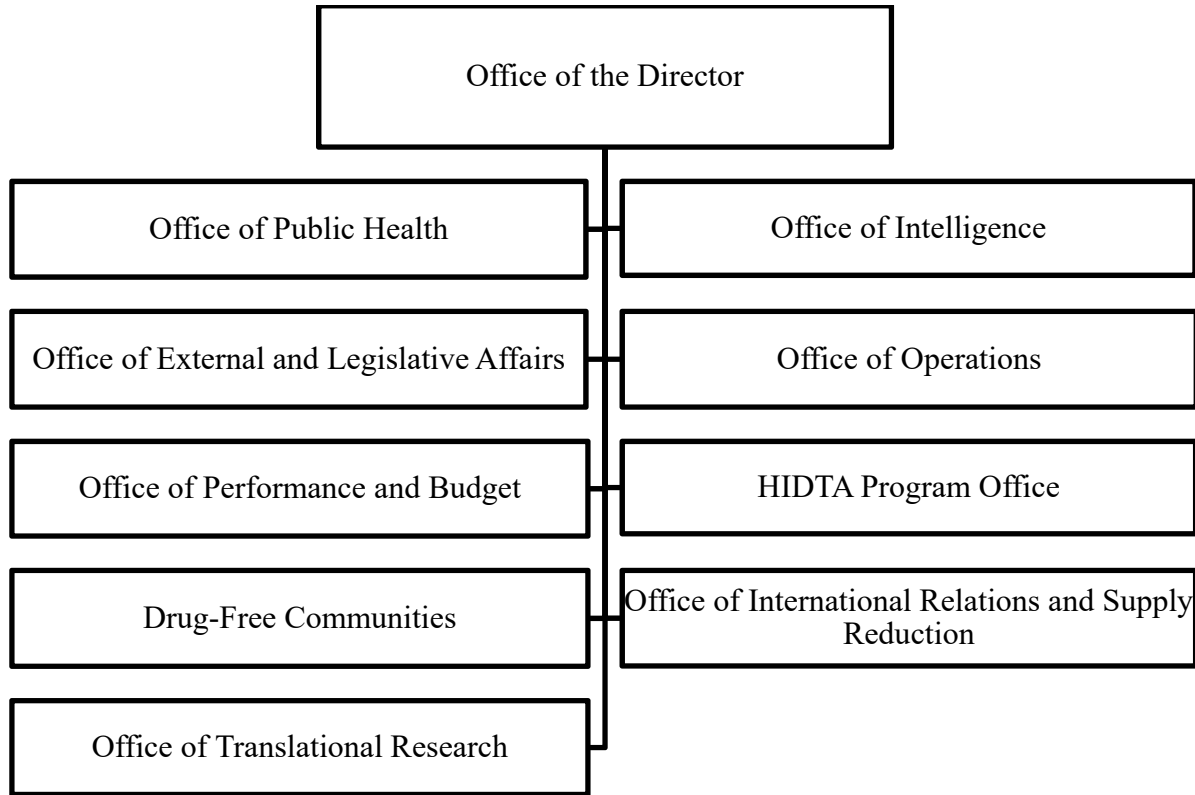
Office of the Director

Office of Public Health

Office of Intelligence

Office of External and Legislative Affairs

Office of Operations

Office of Performance and Budget

HIDTA Program Office

Drug-Free Communities

Office of International Relations and Supply Reduction

Office of Translational Research